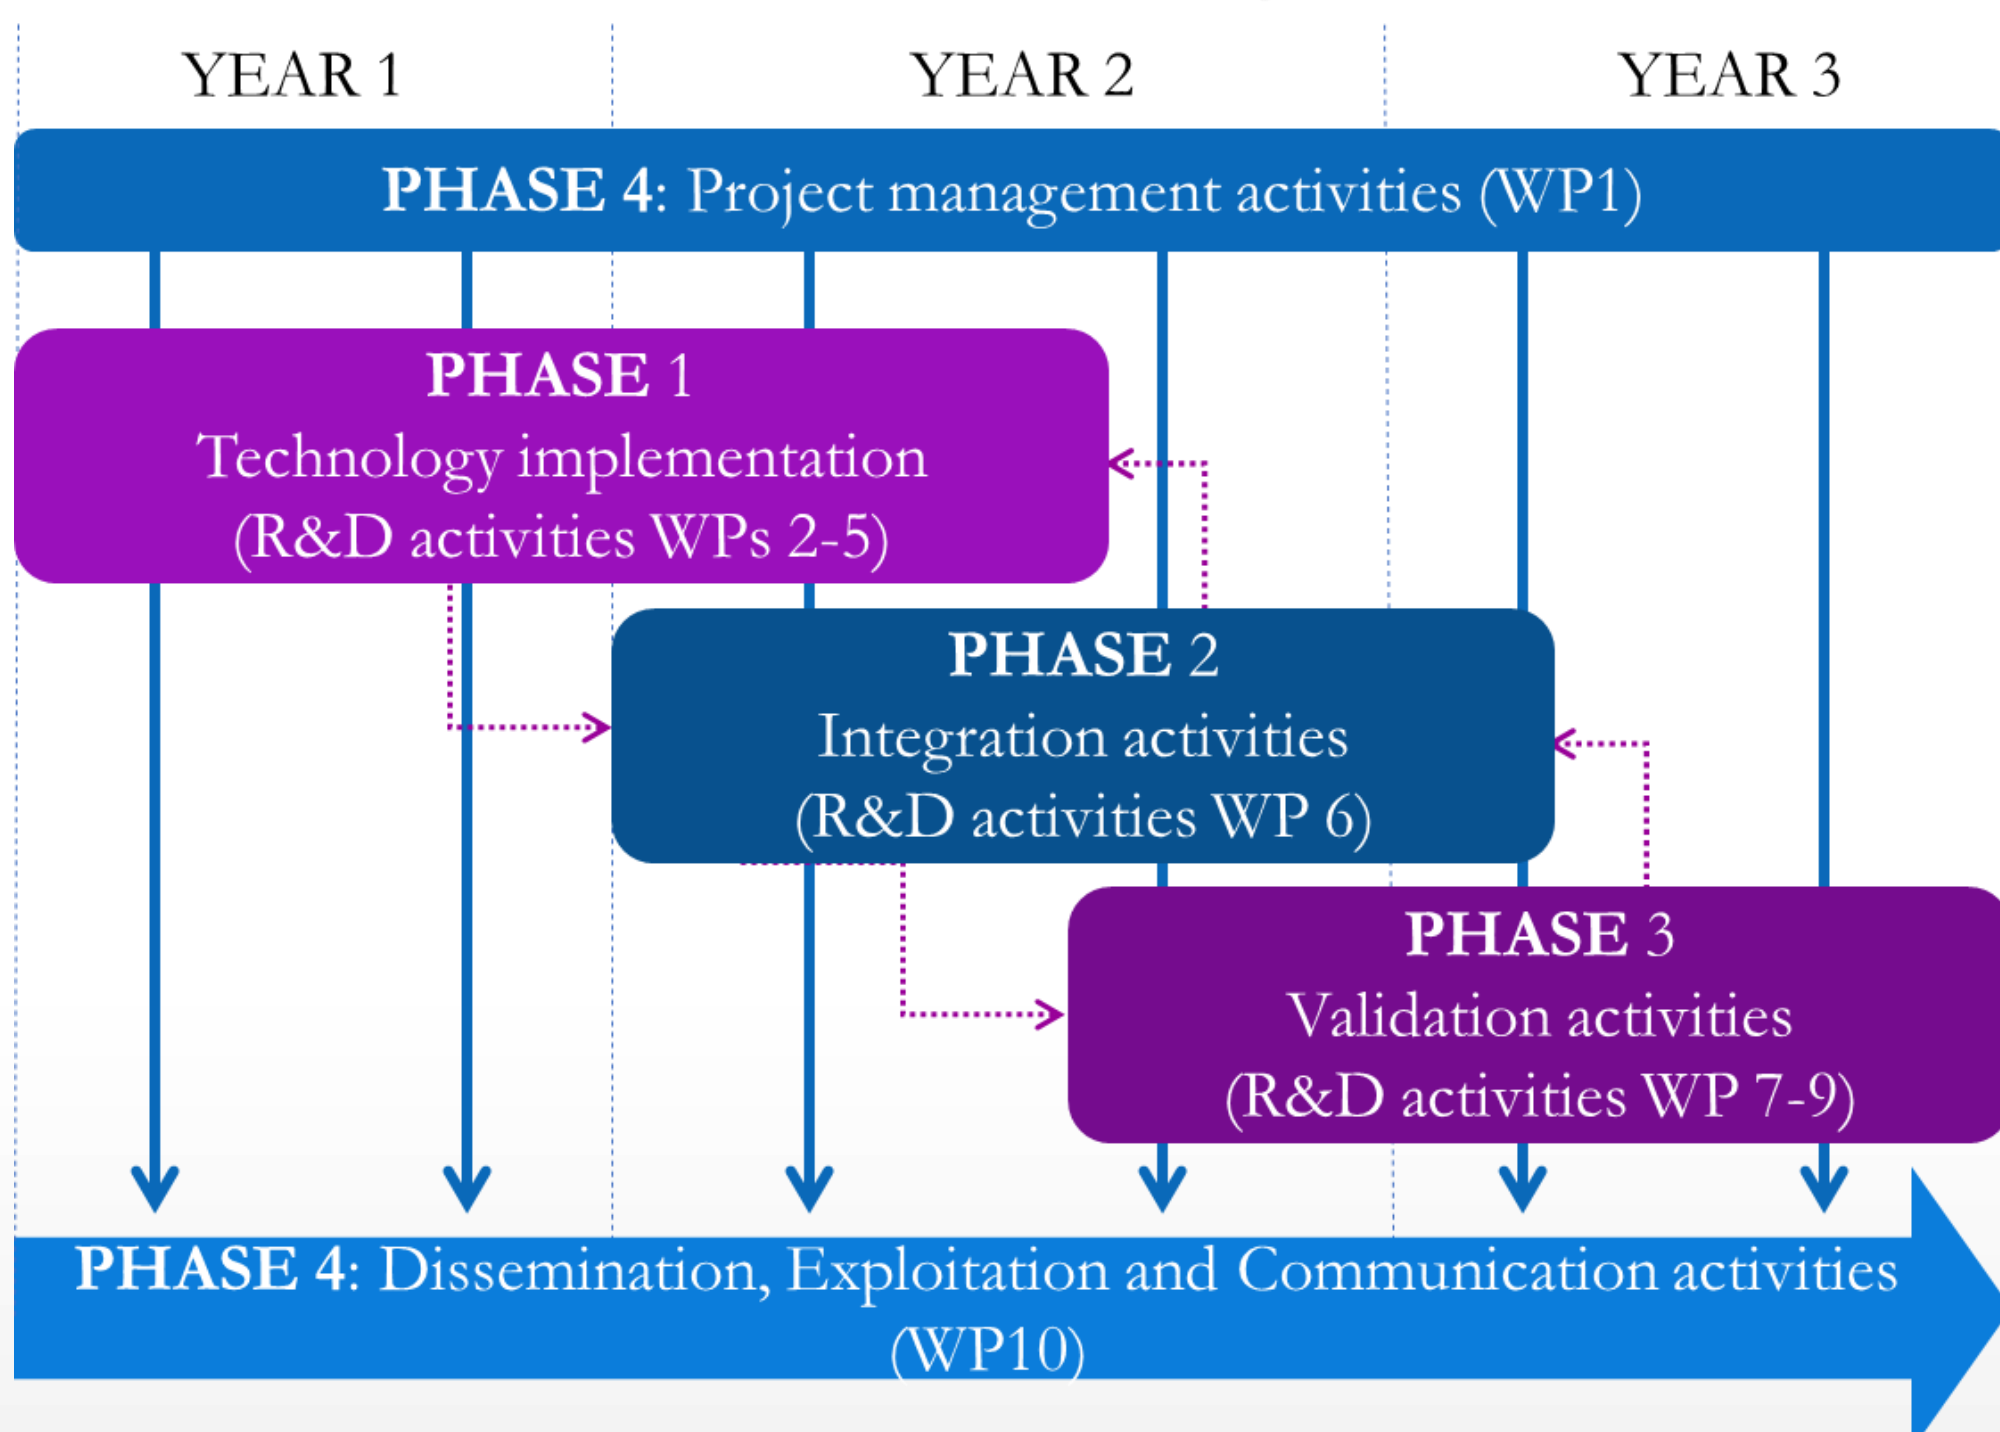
YEAR 1

YEAR 2

YEAR 3

PHASE 4: Project management activities (WP1)

PHASE 1
Technology implementation
(R&D activities WPs 2-5)

PHASE 2
Integration activities
(R&D activities WP 6)

PHASE 3
Validation activities
(R&D activities WP 7-9)

PHASE 4: Dissemination, Exploitation and Communication activities (WP10)